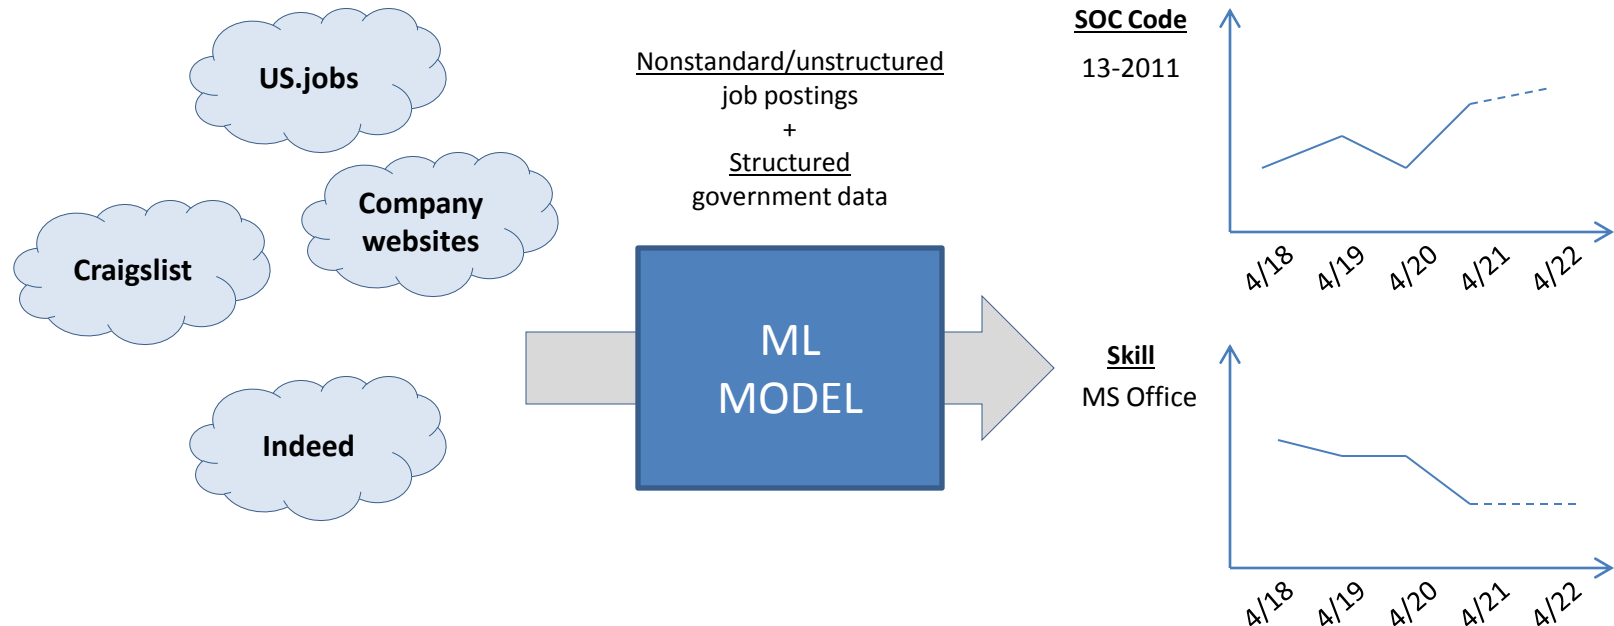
US.jobs

Company websites

Craigslist

Indeed

Nonstandard/unstructured job postings + Structured government data

ML MODEL

SOC Code

13-2011

4/18 4/19 4/20 4/21 4/22

Skill

MS Office

4/18 4/19 4/20 4/21 4/22